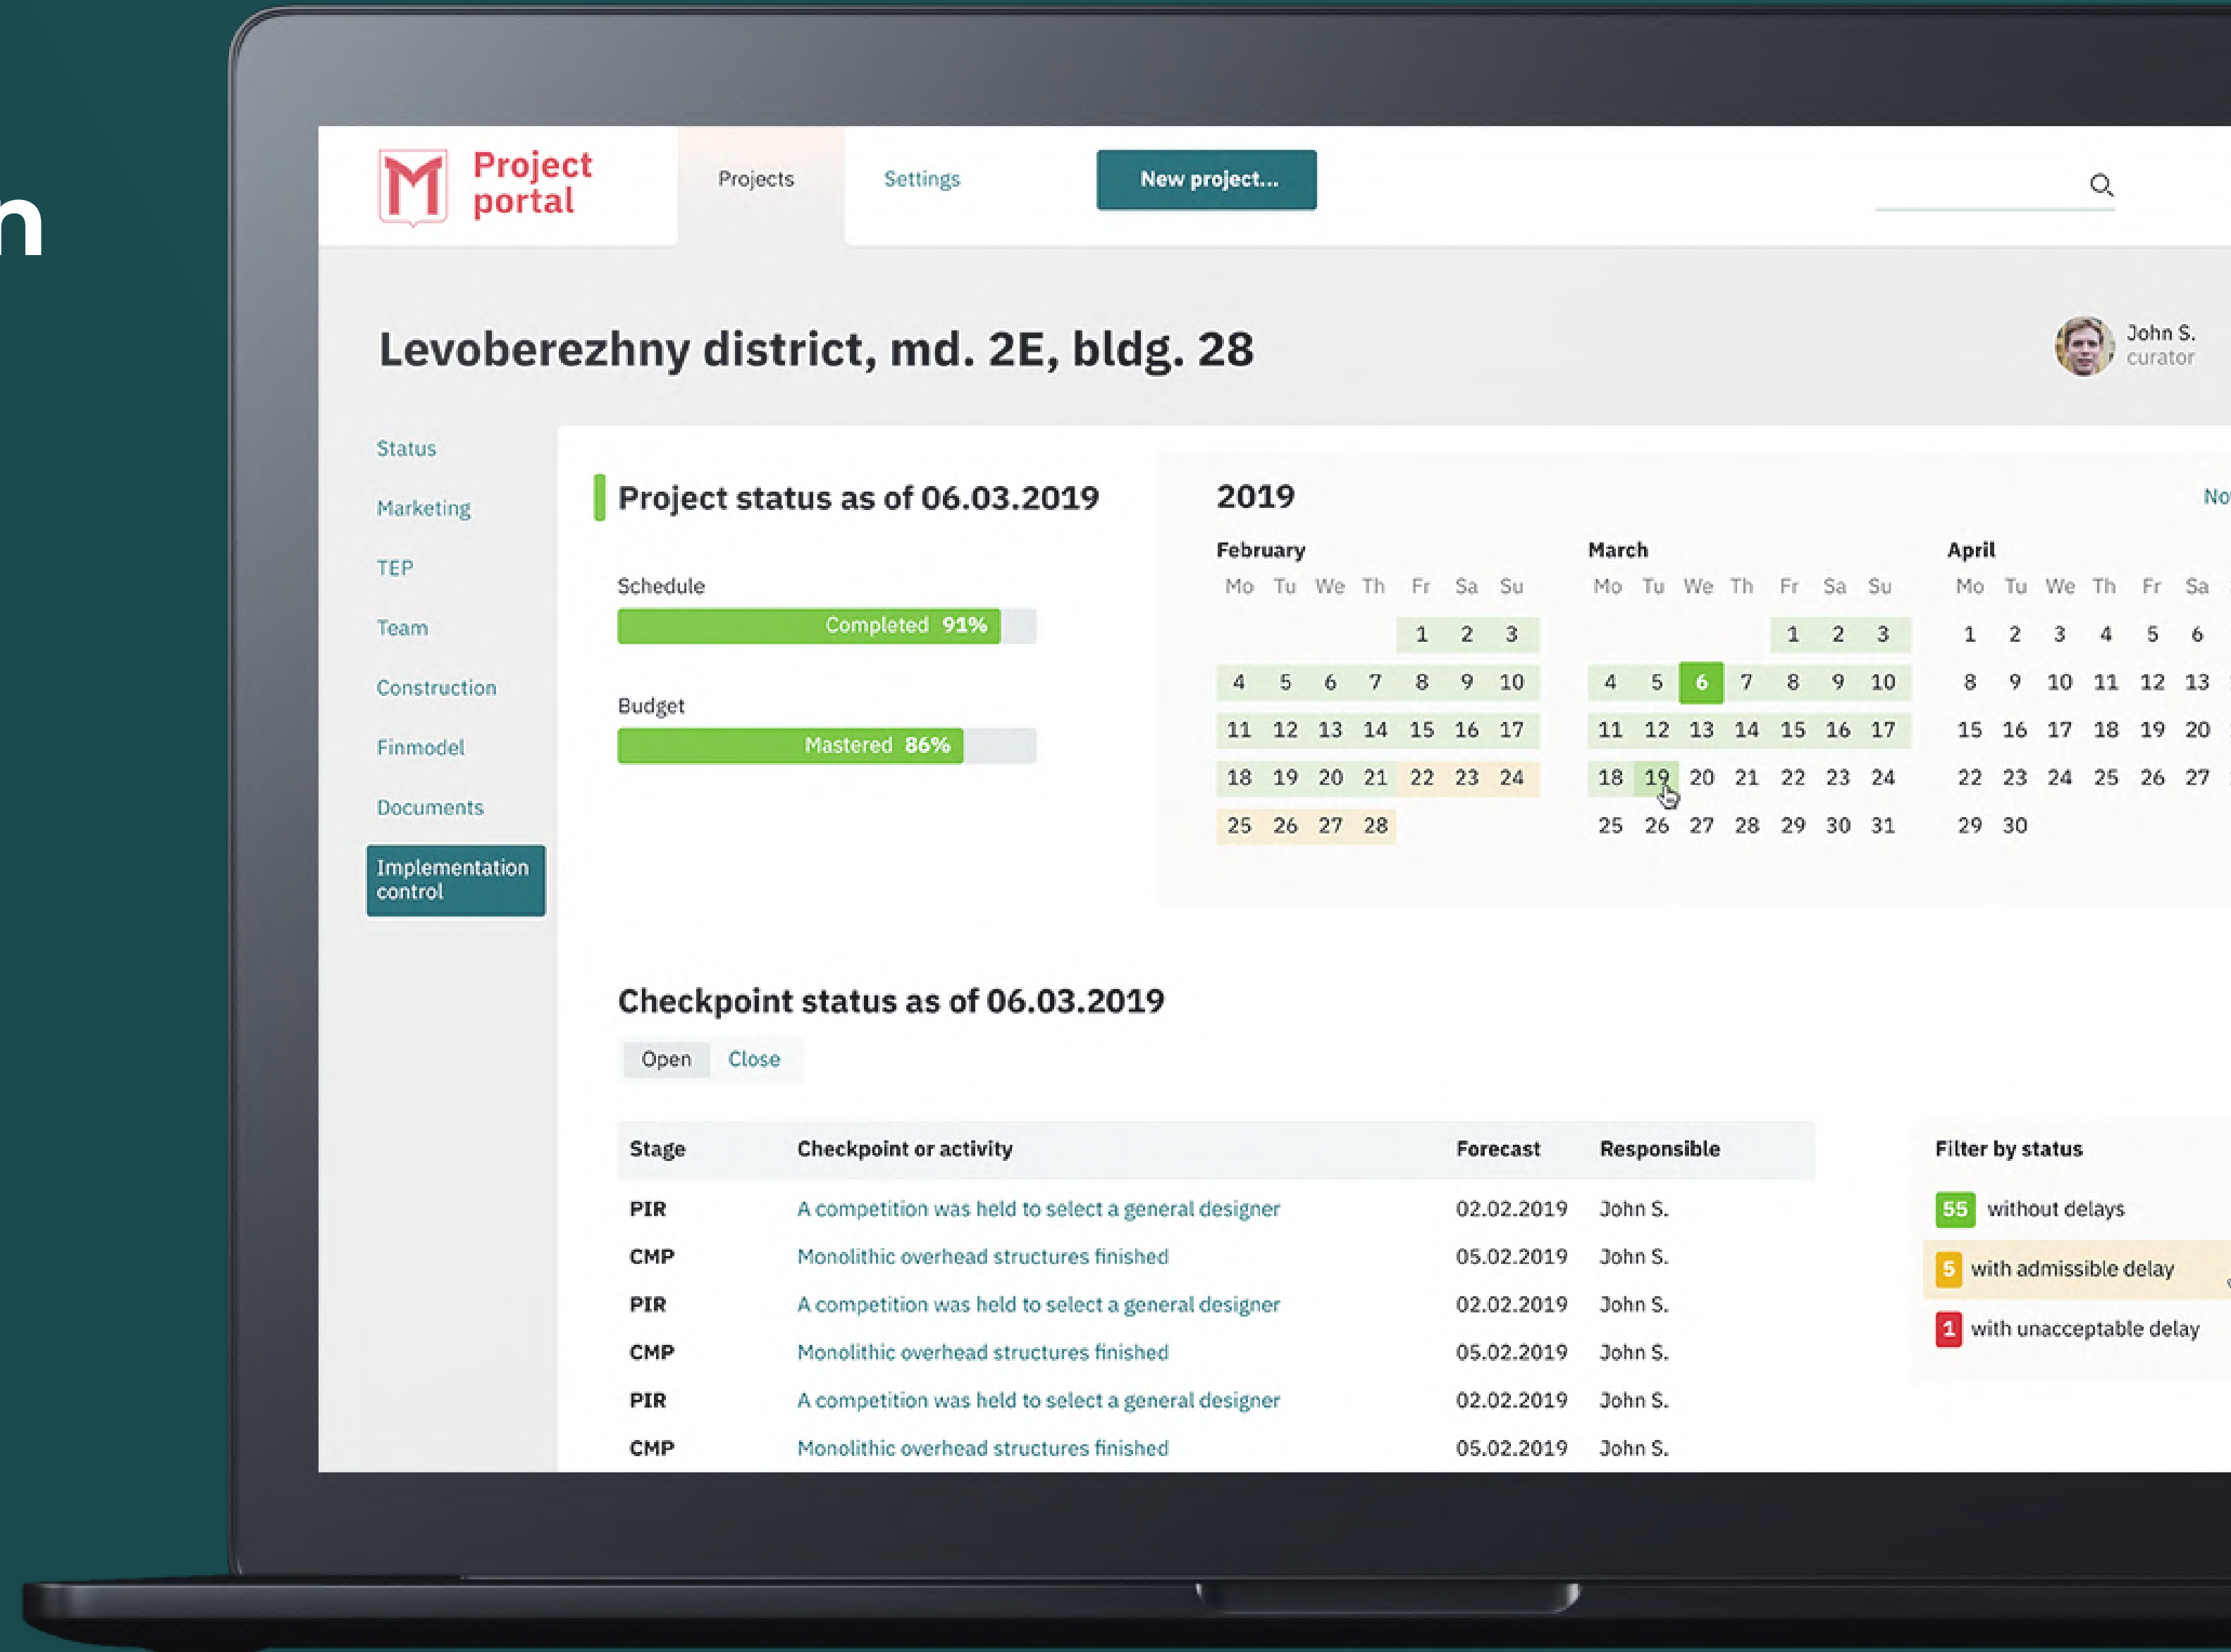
n

M Project portal

Projects

Settings

New project...

Levoberezhny district, md. 2E, bldg. 28

John S.
curator

Status

Marketing

TEP

Team

Construction

Finmodel

Documents

Implementation control

Project status as of 06.03.2019

Schedule

Completed 91%

Budget

Mastered 86%

2019

No

February

| Mo | Tu | We | Th | Fr | Sa | Su |
|---|---|---|---|---|---|---|
| | | | | 1 | 2 | 3 |
| 4 | 5 | 6 | 7 | 8 | 9 | 10 |
| 11 | 12 | 13 | 14 | 15 | 16 | 17 |
| 18 | 19 | 20 | 21 | 22 | 23 | 24 |
| 25 | 26 | 27 | 28 | | | |

March

| Mo | Tu | We | Th | Fr | Sa | Su |
|---|---|---|---|---|---|---|
| | | | | 1 | 2 | 3 |
| 4 | 5 | 6 | 7 | 8 | 9 | 10 |
| 11 | 12 | 13 | 14 | 15 | 16 | 17 |
| 18 | 19 | 20 | 21 | 22 | 23 | 24 |
| 25 | 26 | 27 | 28 | 29 | 30 | 31 |

April

| Mo | Tu | We | Th | Fr | Sa |
|---|---|---|---|---|---|
| 1 | 2 | 3 | 4 | 5 | 6 |
| 8 | 9 | 10 | 11 | 12 | 13 |
| 15 | 16 | 17 | 18 | 19 | 20 |
| 22 | 23 | 24 | 25 | 26 | 27 |
| 29 | 30 | | | | |

Checkpoint status as of 06.03.2019

Open Close

| Stage | Checkpoint or activity | Forecast | Responsible |
|---|---|---|---|
| PIR | A competition was held to select a general designer | 02.02.2019 | John S. |
| CMP | Monolithic overhead structures finished | 05.02.2019 | John S. |
| PIR | A competition was held to select a general designer | 02.02.2019 | John S. |
| CMP | Monolithic overhead structures finished | 05.02.2019 | John S. |
| PIR | A competition was held to select a general designer | 02.02.2019 | John S. |
| CMP | Monolithic overhead structures finished | 05.02.2019 | John S. |

Filter by status

55 without delays

5 with admissible delay

1 with unacceptable delay